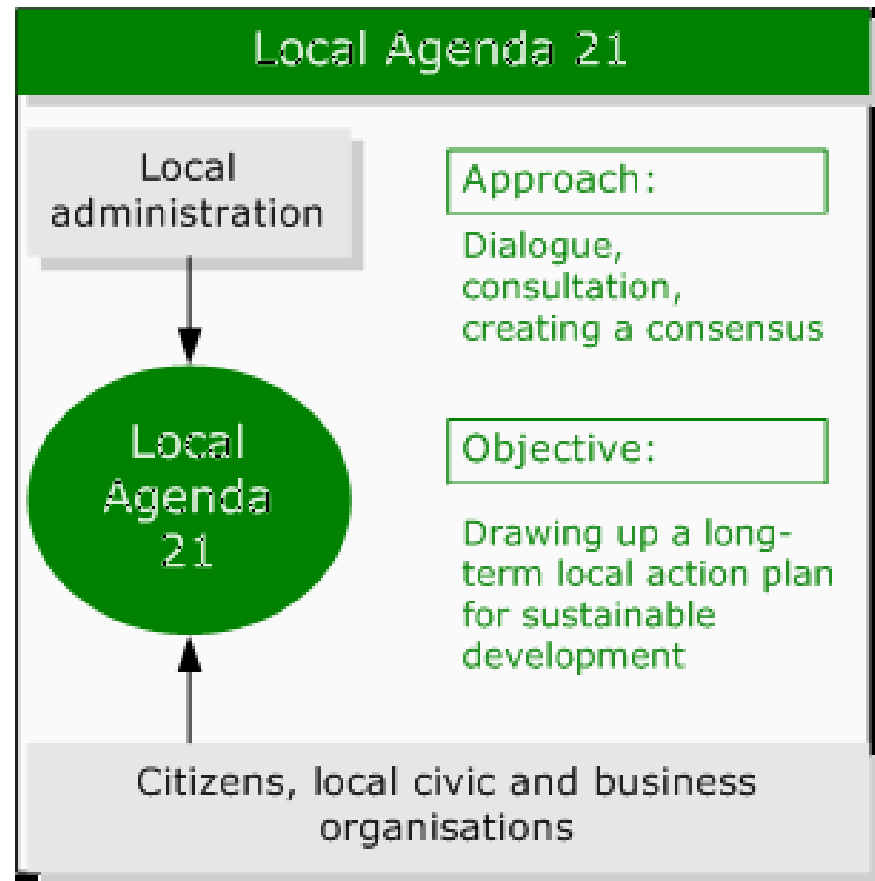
Local Agenda 21

Local administration

Approach:

Dialogue, consultation, creating a consensus

Local Agenda 21

Objective:

Drawing up a long-term local action plan for sustainable development

Citizens, local civic and business organisations